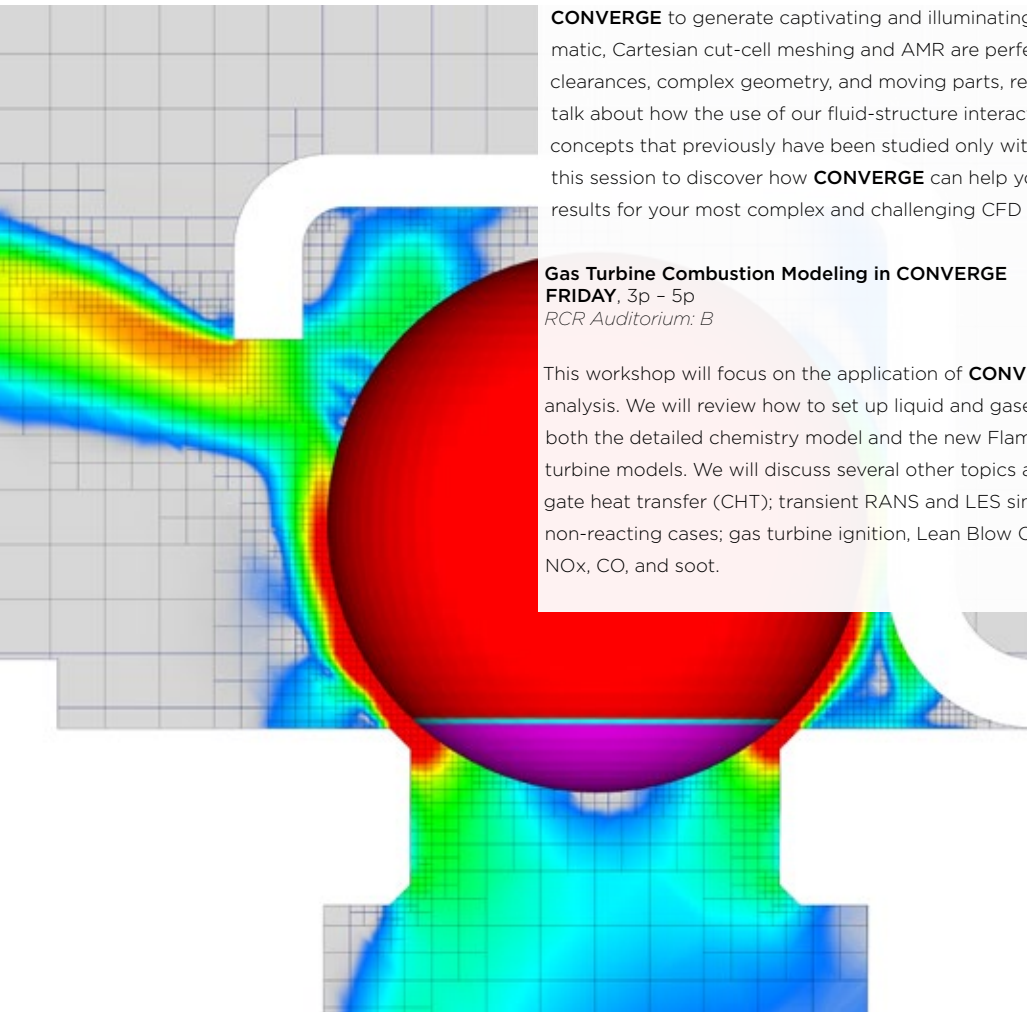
**CONVERGE** to generate captivating and illuminating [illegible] matic, Cartesian cut-cell meshing and AMR are perfe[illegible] clearances, complex geometry, and moving parts, re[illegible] talk about how the use of our fluid-structure interac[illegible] concepts that previously have been studied only wit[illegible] this session to discover how **CONVERGE** can help yo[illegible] results for your most complex and challenging CFD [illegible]

**Gas Turbine Combustion Modeling in CONVERGE**
**FRIDAY**, 3p – 5p
*RCR Auditorium: B*

This workshop will focus on the application of **CONV**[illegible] analysis. We will review how to set up liquid and gase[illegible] both the detailed chemistry model and the new Flam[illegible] turbine models. We will discuss several other topics a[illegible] gate heat transfer (CHT); transient RANS and LES sir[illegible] non-reacting cases; gas turbine ignition, Lean Blow C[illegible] NOx, CO, and soot.